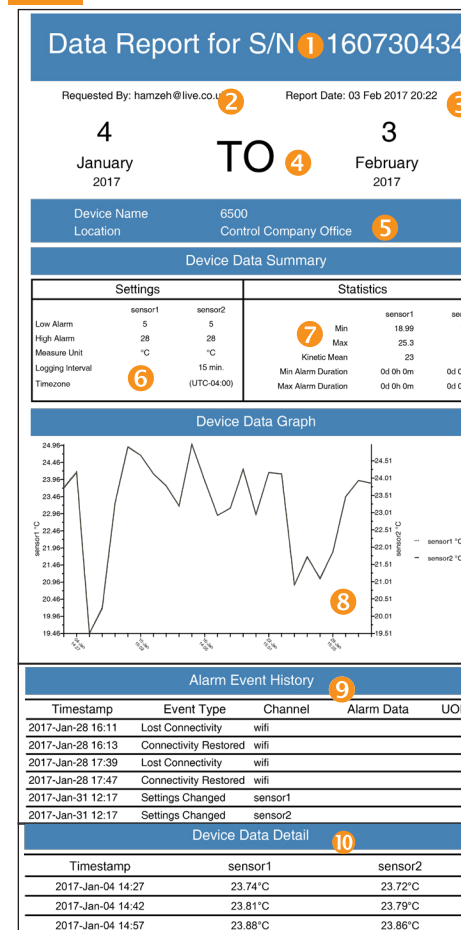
Data Report for S/N 1 160730434

Requested By: hamzeh@live.co.u 2 Report Date: 03 Feb 2017 20:22 3

4
January
2017

TO 4

3
February
2017

Device Name 6500
Location Control Company Office 5

Device Data Summary

| Settings | sensor1 | sensor2 |
|---|---|---|
| Low Alarm | 5 | 5 |
| High Alarm | 28 | 28 |
| Measure Unit | °C | °C |
| Logging Interval | | 15 min. |
| Timezone | | (UTC-04:00) |

6

| Statistics | sensor1 | se |
|---|---|---|
| Min | 18.99 | |
| Max | 25.3 | |
| Kinetic Mean | 23 | |
| Min Alarm Duration | 0d 0h 0m | 0d 0 |
| Max Alarm Duration | 0d 0h 0m | 0d 0 |

7

Device Data Graph

24.96 24.46 23.96 23.46 22.96 22.46 21.96 21.46 20.96 20.46 19.96 19.46
sensor1 °C
24.51 24.01 23.51 23.01 22.51 22.01 21.51 21.01 20.51 20.01 19.51
sensor2 °C
sensor1 °C
sensor2 °C
8

Alarm Event History 9

| Timestamp | Event Type | Channel | Alarm Data | UO |
|---|---|---|---|---|
| 2017-Jan-28 16:11 | Lost Connectivity | wifi | | |
| 2017-Jan-28 16:13 | Connectivity Restored | wifi | | |
| 2017-Jan-28 17:39 | Lost Connectivity | wifi | | |
| 2017-Jan-28 17:47 | Connectivity Restored | wifi | | |
| 2017-Jan-31 12:17 | Settings Changed | sensor1 | | |
| 2017-Jan-31 12:17 | Settings Changed | sensor2 | | |

Device Data Detail 10

| Timestamp | sensor1 | sensor2 |
|---|---|---|
| 2017-Jan-04 14:27 | 23.74°C | 23.72°C |
| 2017-Jan-04 14:42 | 23.81°C | 23.79°C |
| 2017-Jan-04 14:57 | 23.88°C | 23.86°C |